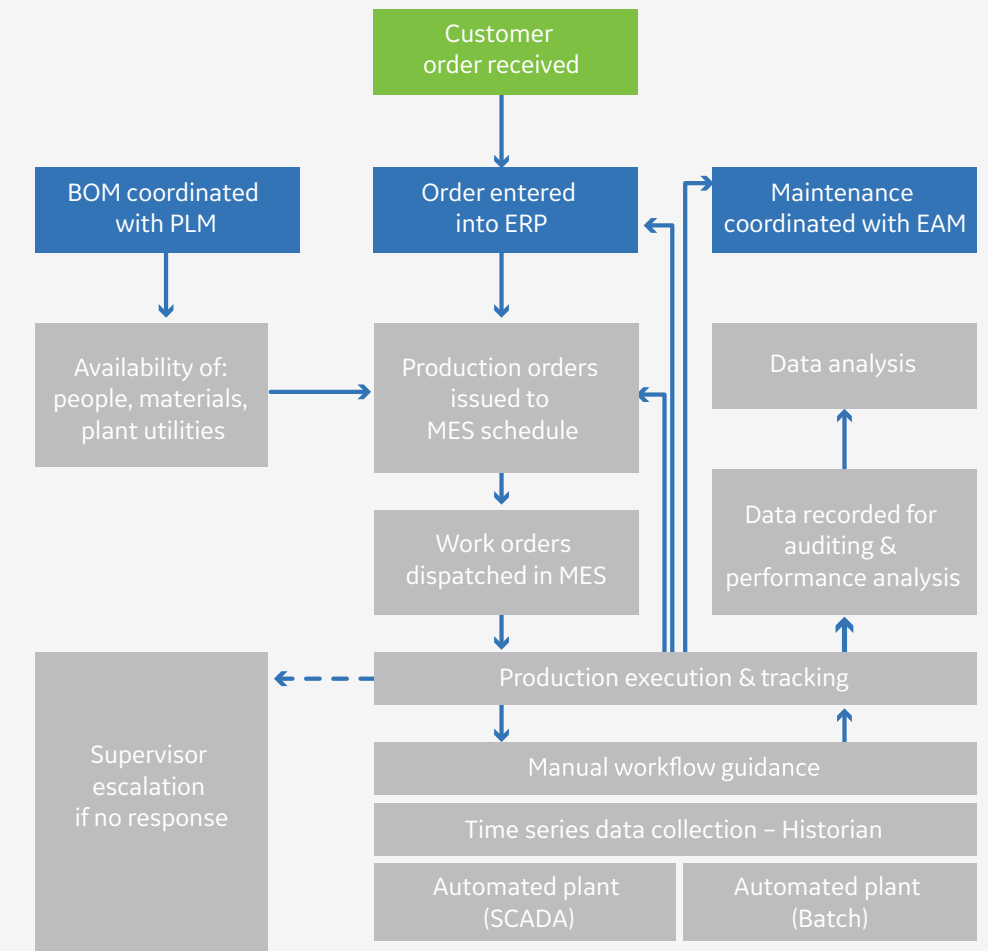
Customer order received

BOM coordinated with PLM

Order entered into ERP

Maintenance coordinated with EAM

Availability of: people, materials, plant utilities

Production orders issued to MES schedule

Data analysis

Work orders dispatched in MES

Data recorded for auditing & performance analysis

Supervisor escalation if no response

Production execution & tracking

Manual workflow guidance

Time series data collection – Historian

Automated plant (SCADA)

Automated plant (Batch)